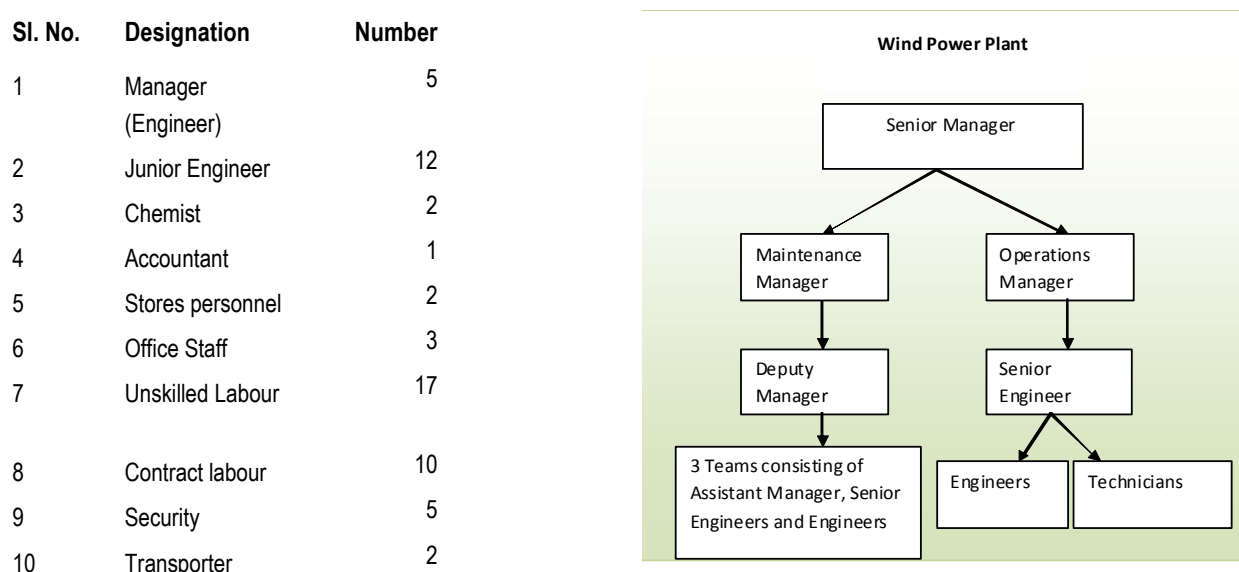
| Sl. No. | Designation | Number |
|---|---|---|
| 1 | Manager (Engineer) | 5 |
| 2 | Junior Engineer | 12 |
| 3 | Chemist | 2 |
| 4 | Accountant | 1 |
| 5 | Stores personnel | 2 |
| 6 | Office Staff | 3 |
| 7 | Unskilled Labour | 17 |
| 8 | Contract labour | 10 |
| 9 | Security | 5 |
| 10 | Transporter | 2 |

Wind Power Plant

Senior Manager

Maintenance Manager

Operations Manager

Deputy Manager

Senior Engineer

3 Teams consisting of Assistant Manager, Senior Engineers and Engineers

Engineers

Technicians